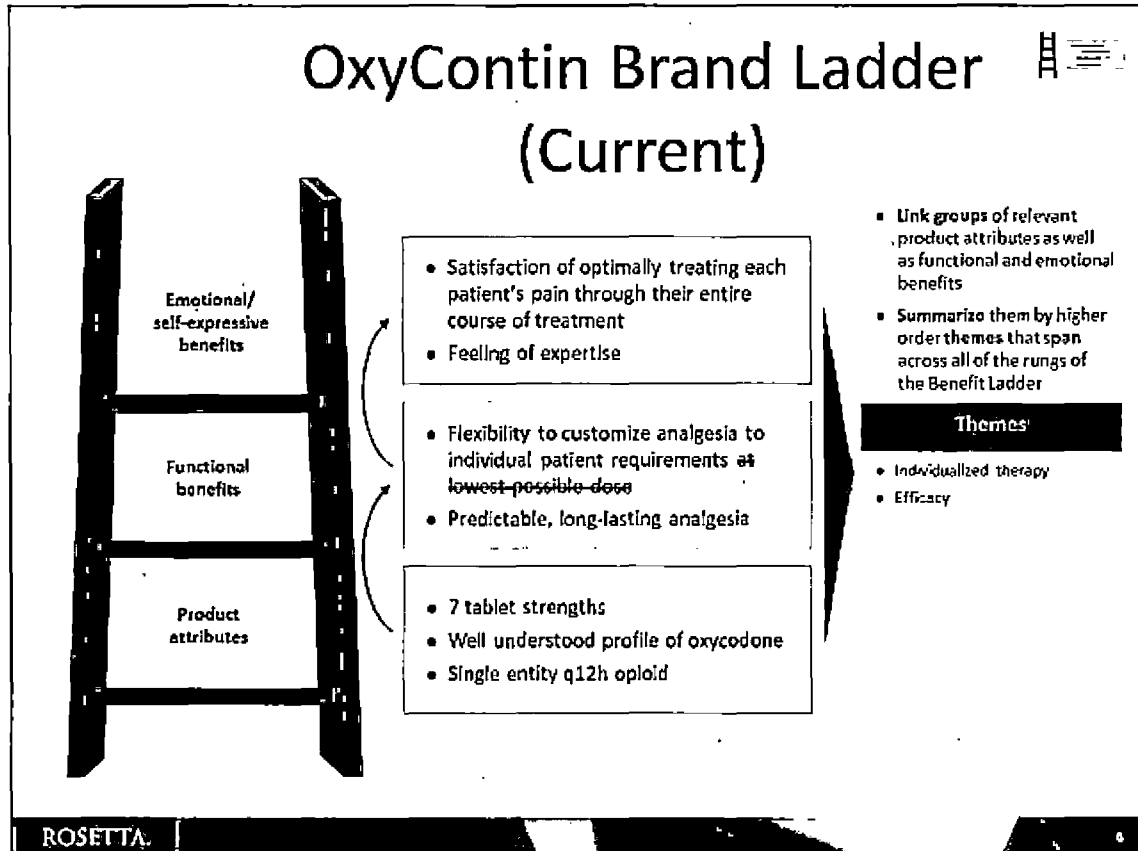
OxyContin Brand Ladder (Current)

Emotional/ self-expressive benefits

Functional benefits

Product attributes

• Satisfaction of optimally treating each patient's pain through their entire course of treatment
• Feeling of expertise

• Flexibility to customize analgesia to individual patient requirements ~~at lowest possible dose~~
• Predictable, long-lasting analgesia

• 7 tablet strengths
• Well understood profile of oxycodone
• Single entity q12h opioid

• Link groups of relevant product attributes as well as functional and emotional benefits
• Summarize them by higher order themes that span across all of the rungs of the Benefit Ladder

Themes

• Individualized therapy
• Efficacy

ROSETTA.

6